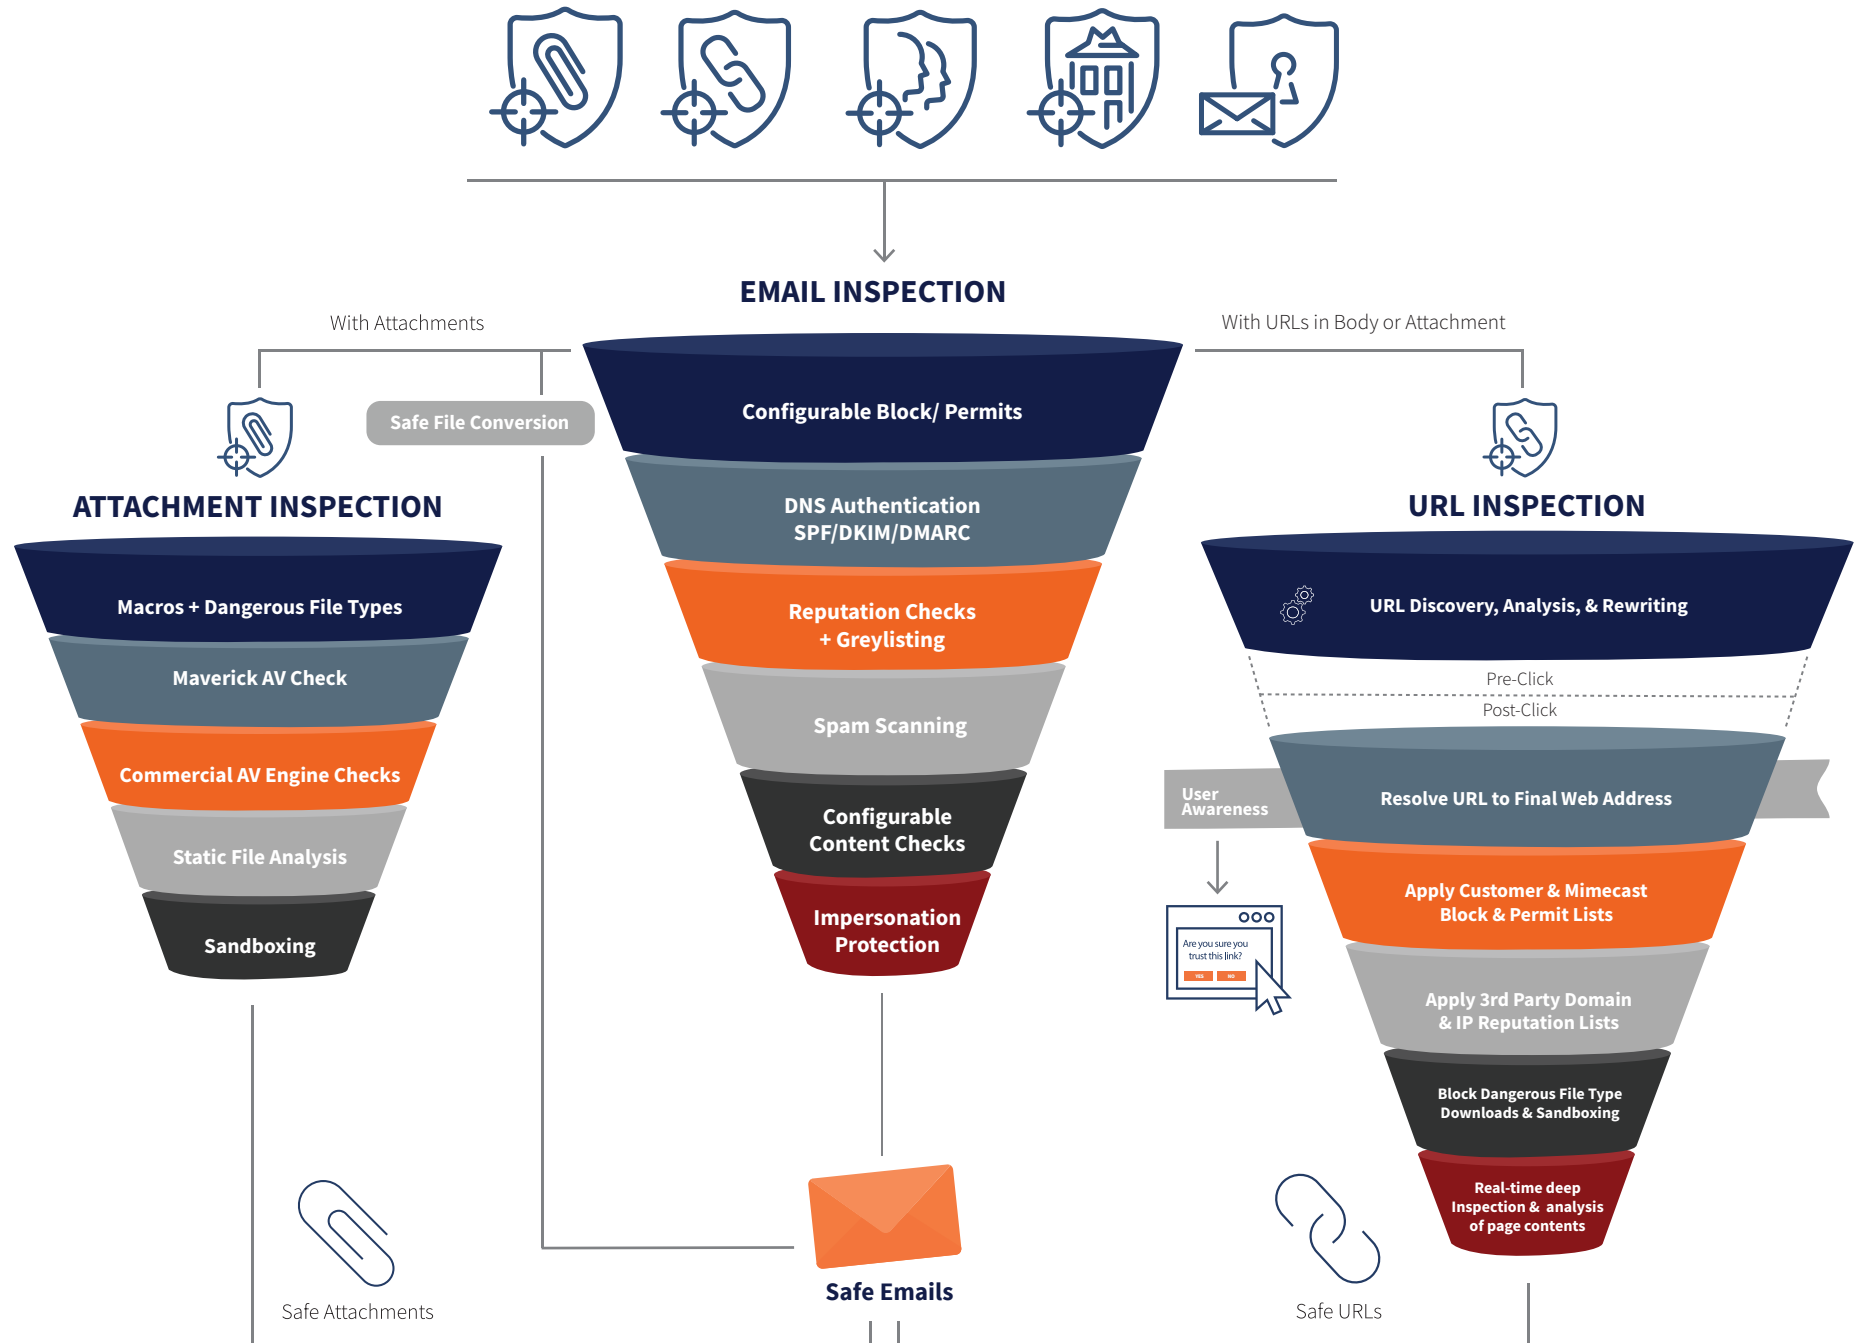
EMAIL INSPECTION

With Attachments

With URLs in Body or Attachment

Safe File Conversion

ATTACHMENT INSPECTION

Macros + Dangerous File Types

Maverick AV Check

Commercial AV Engine Checks

Static File Analysis

Sandboxing

Configurable Block/ Permits

DNS Authentication SPF/DKIM/DMARC

Reputation Checks + Greylisting

Spam Scanning

Configurable Content Checks

Impersonation Protection

URL INSPECTION

URL Discovery, Analysis, & Rewriting

Pre-Click

Post-Click

User Awareness

Resolve URL to Final Web Address

Are you sure you trust this link?

YES NO

Apply Customer & Mimecast Block & Permit Lists

Apply 3rd Party Domain & IP Reputation Lists

Block Dangerous File Type Downloads & Sandboxing

Real-time deep Inspection & analysis of page contents

Safe Attachments

Safe Emails

Safe URLs